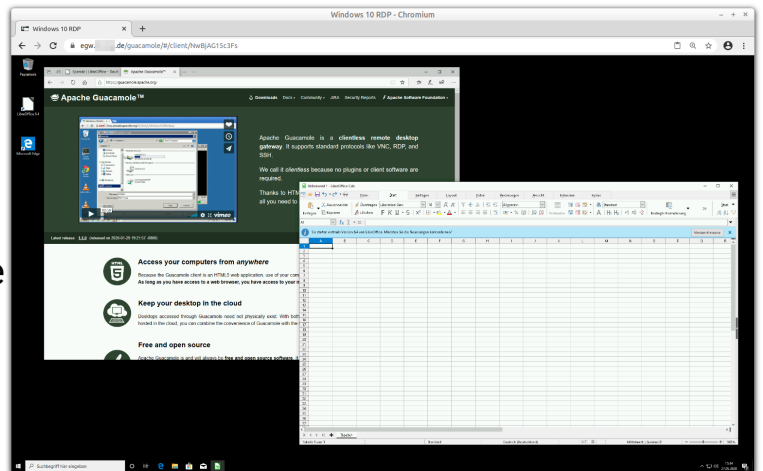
Windows 10 RDP - Chromium

Windows 10 RDP

egw. .de/guacamole/#/client/NwBjAG15c3Fs

Papierkorb

LibreOffice 6.4

Microsoft Edge

Apache Guacamole™

Downloads Docs Community JIRA Security Reports Apache Software Foundation

Apache Guacamole is a clientless remote desktop gateway. It supports standard protocols like VNC, RDP, and SSH.

We call it clientless because no plugins or client software are required.

Thanks to HT all you need to

Latest release: 1.2.0 (released on 2020-07-29 19:21:57 -0800)

Access your computers from anywhere

Because the Guacamole client is an HTML5 web application, use of your com As long as you have access to a web browser, you have access to your m

Keep your desktop in the cloud

Desktops accessed through Guacamole need not physically exist. With bot hosted in the cloud, you can combine the convenience of Guacamole with the

Free and open source

Apache Guacamole is and will always be free and open source software

Unbenannt 1 - LibreOffice Calc

Datei Bearbeiten Ansicht Einfügen Format Daten Extras Fenster Hilfe

Einfügen Ausschneiden Kopieren Löschen Liberation Sans Standard Bedingte Formatierung

Es steht erstmals Version 64 von LibreOffice zur Verfügung. Sie als Neuerungen kennenlernen!

Versionshinweise

A B C D E F G H I J K L M N O P

Tabelle1

Suchbegriff hier eingeben